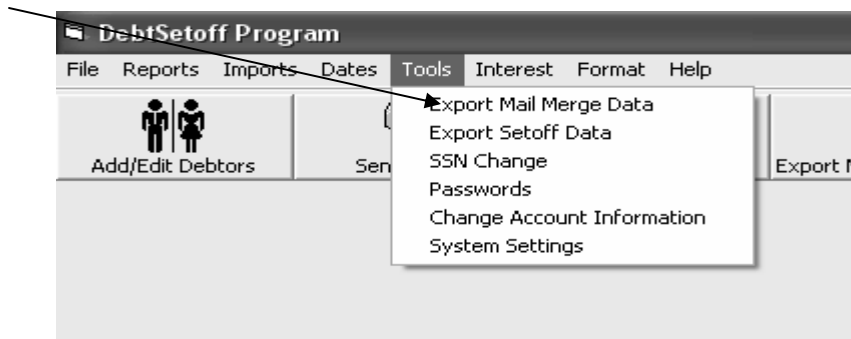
DebtSetoff Program

File Reports Imports Dates Tools Interest Format Help

Add/Edit Debtors

Sen

Export M

Export Mail Merge Data
Export Setoff Data
SSN Change
Passwords
Change Account Information
System Settings